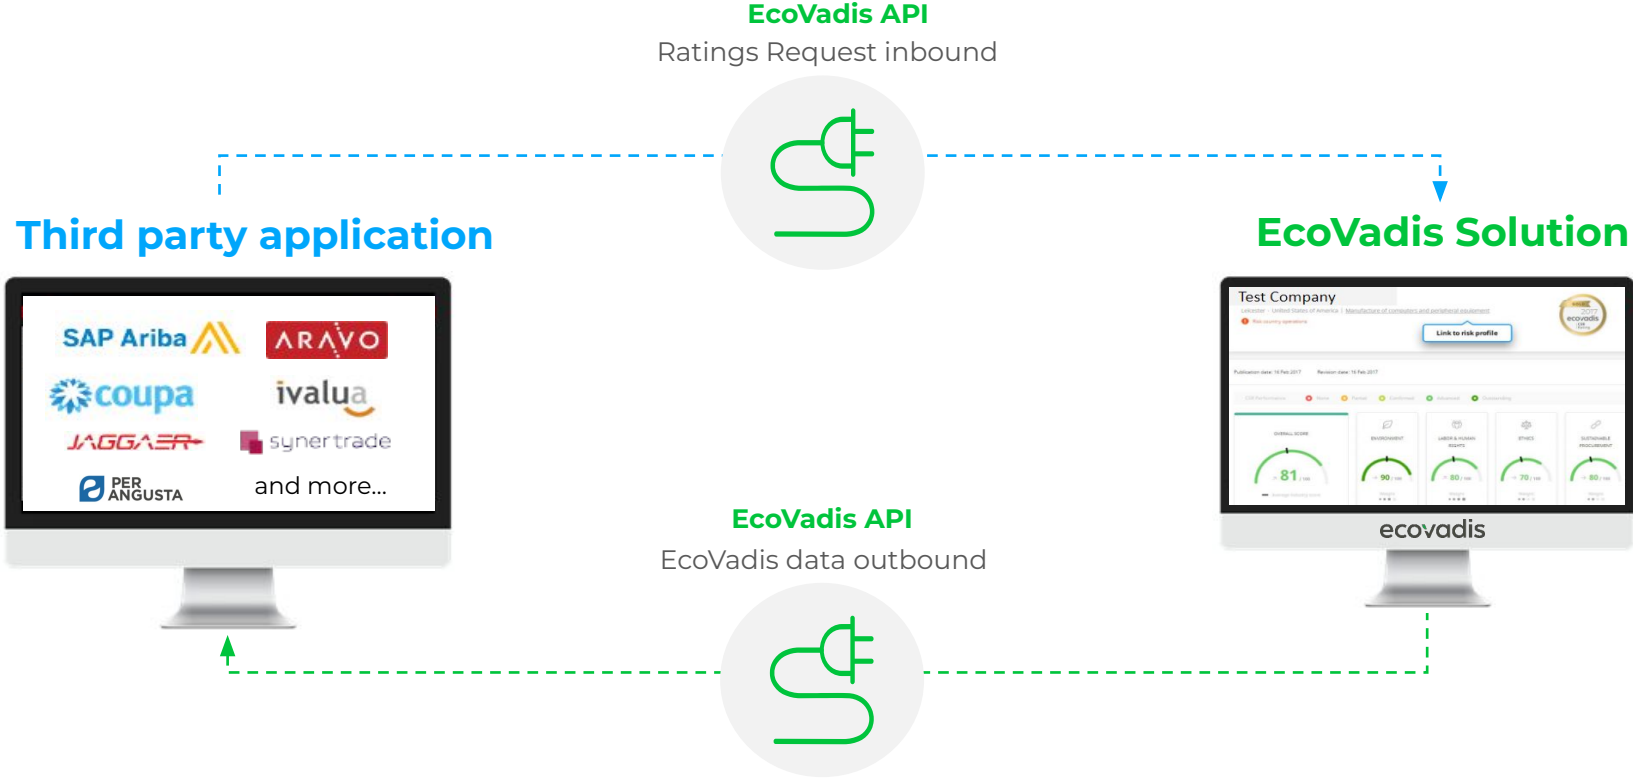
EcoVadis API
Ratings Request inbound

Third party application

SAP Ariba
ARAVO
coupa
ivalua
JAGGAER
synertrade
PER ANGUSTA
and more...

EcoVadis Solution

Test Company
Link to risk profile
81
90
80
70
80
ecovadis

EcoVadis API
EcoVadis data outbound